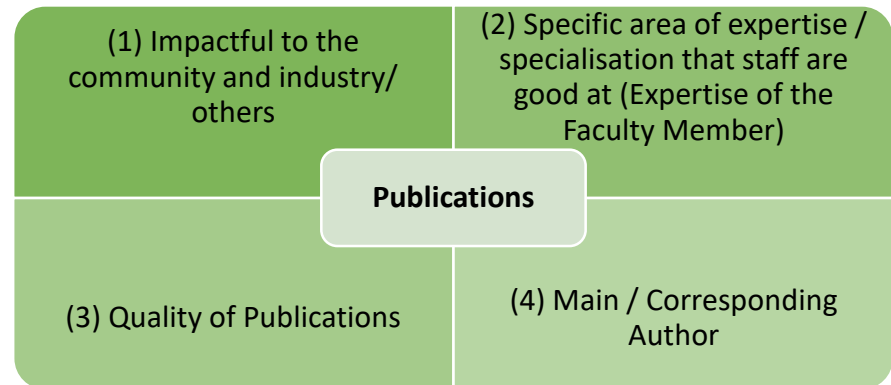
(1) Impactful to the community and industry/ others

(2) Specific area of expertise / specialisation that staff are good at (Expertise of the Faculty Member)

Publications

(3) Quality of Publications

(4) Main / Corresponding Author